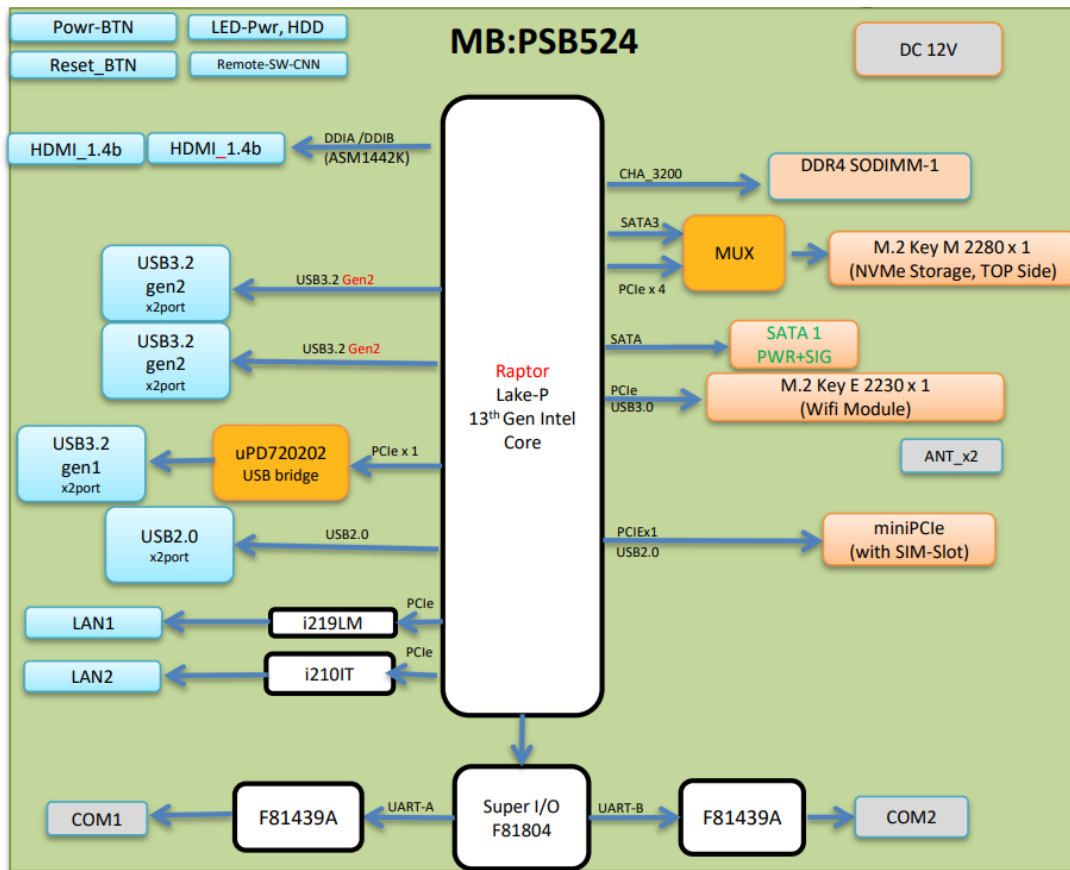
Powr-BTN

LED-Pwr, HDD

Reset_BTN

Remote-SW-CNN

MB:PSB524

DC 12V

HDMI_1.4b

HDMI_1.4b

DDIA /DDIB (ASM1442K)

CHA_3200

DDR4 SODIMM-1

SATA3

MUX

M.2 Key M 2280 x 1 (NVMe Storage, TOP Side)

PCIe x 4

USB3.2 gen2 x2port

USB3.2 Gen2

USB3.2 gen2 x2port

USB3.2 Gen2

SATA

SATA 1 PWR+SIG

Raptor Lake-P 13$^{th}$ Gen Intel Core

PCIe USB3.0

M.2 Key E 2230 x 1 (Wifi Module)

ANT_x2

USB3.2 gen1 x2port

uPD720202 USB bridge

PCIe x 1

USB2.0 x2port

USB2.0

PCIEx1 USB2.0

miniPCIe (with SIM-Slot)

LAN1

PCIe

i219LM

LAN2

PCIe

i210IT

COM1

F81439A

UART-A

Super I/O F81804

UART-B

F81439A

COM2